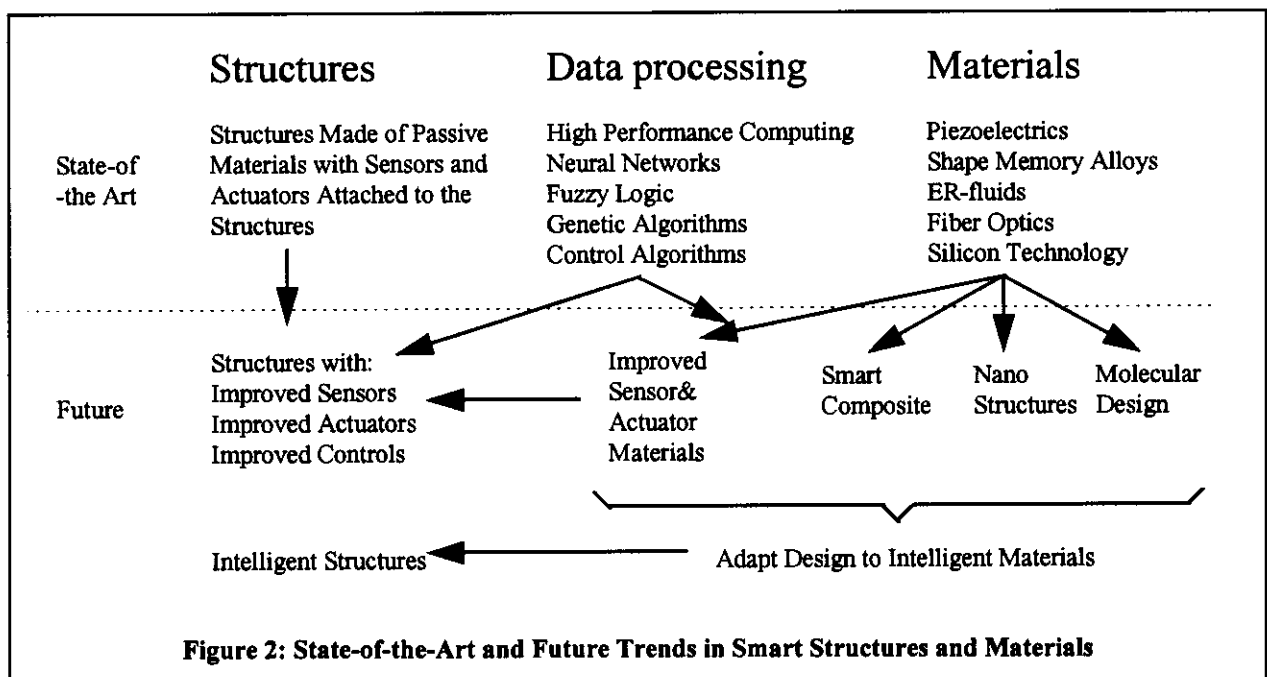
Structures

Data processing

Materials

State-of -the Art

Structures Made of Passive Materials with Sensors and Actuators Attached to the Structures

High Performance Computing
Neural Networks
Fuzzy Logic
Genetic Algorithms
Control Algorithms

Piezoelectrics
Shape Memory Alloys
ER-fluids
Fiber Optics
Silicon Technology

Future

Structures with:
Improved Sensors
Improved Actuators
Improved Controls

Improved Sensor& Actuator Materials

Smart Composite

Nano Structures

Molecular Design

Intelligent Structures

Adapt Design to Intelligent Materials

Figure 2: State-of-the-Art and Future Trends in Smart Structures and Materials